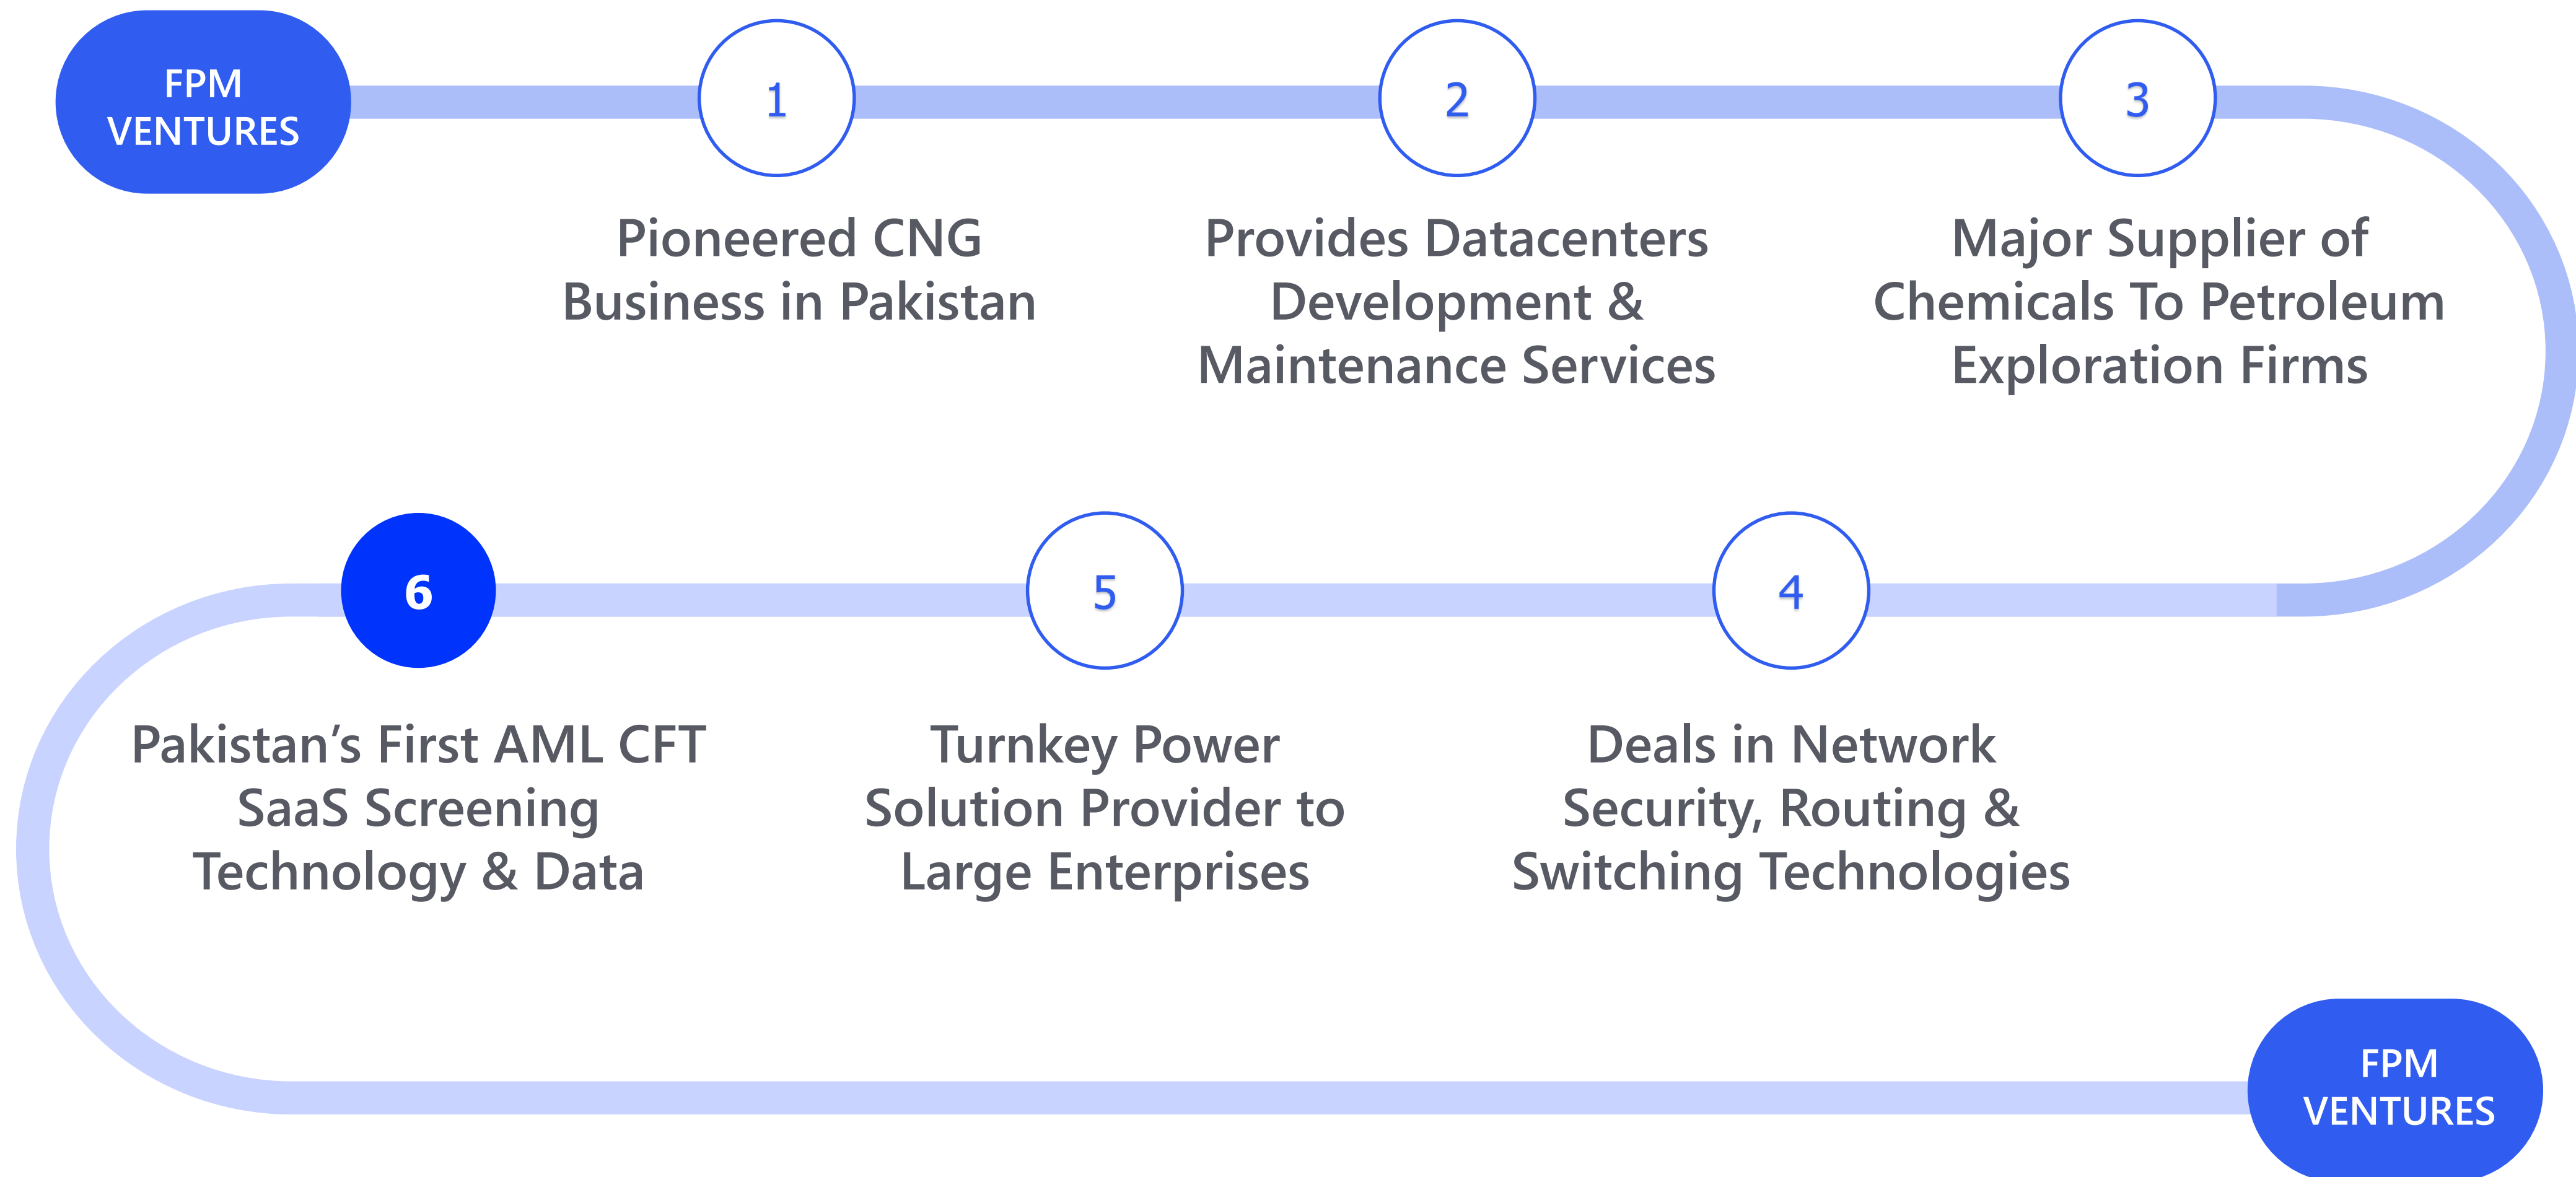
FPM VENTURES

1

Pioneered CNG Business in Pakistan

2

Provides Datacenters Development & Maintenance Services

3

Major Supplier of Chemicals To Petroleum Exploration Firms

4

Deals in Network Security, Routing & Switching Technologies

5

Turnkey Power Solution Provider to Large Enterprises

6

Pakistan’s First AML CFT SaaS Screening Technology & Data

FPM VENTURES